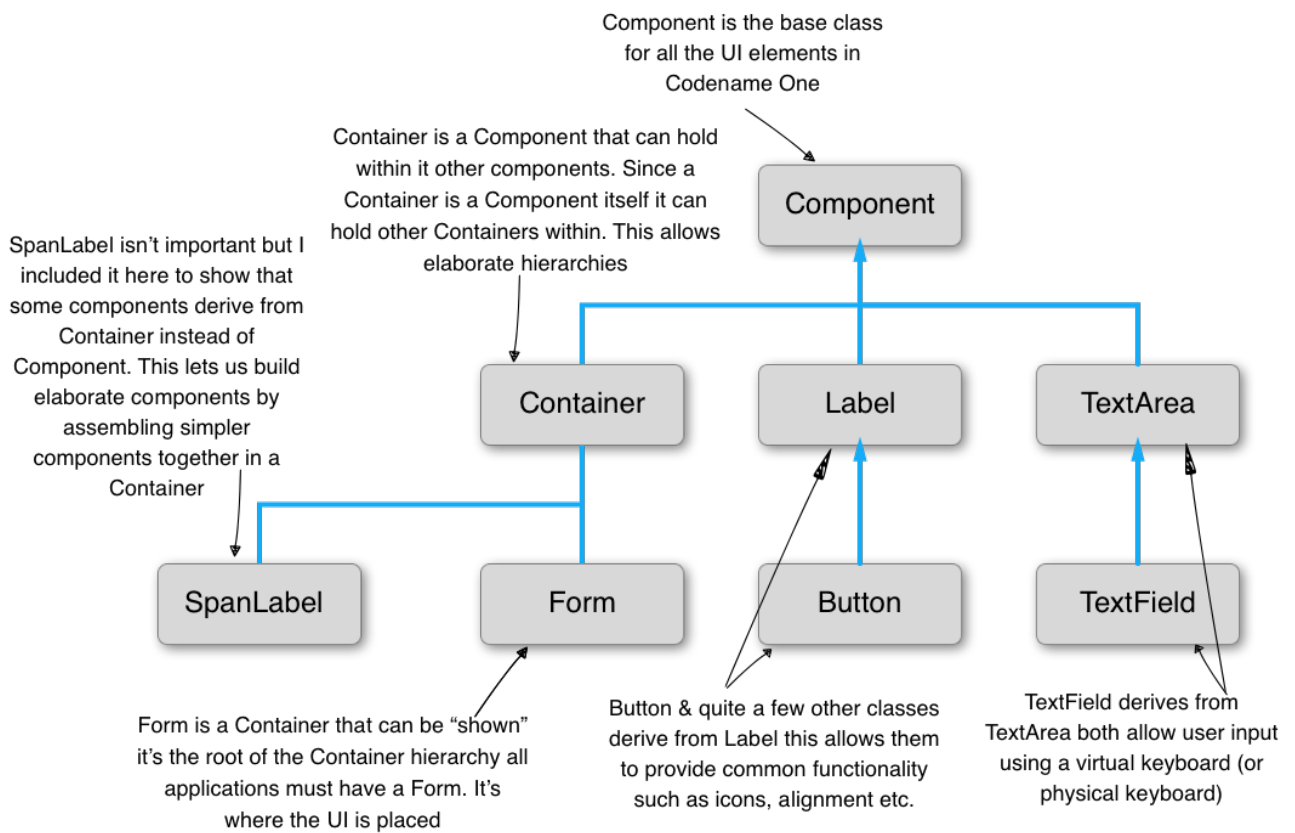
Component is the base class for all the UI elements in Codename One

Container is a Component that can hold within it other components. Since a Container is a Component itself it can hold other Containers within. This allows elaborate hierarchies

SpanLabel isn't important but I included it here to show that some components derive from Container instead of Component. This lets us build elaborate components by assembling simpler components together in a Container

Component

Container

Label

TextArea

SpanLabel

Form

Button

TextField

Form is a Container that can be "shown" it's the root of the Container hierarchy all applications must have a Form. It's where the UI is placed

Button & quite a few other classes derive from Label this allows them to provide common functionality such as icons, alignment etc.

TextField derives from TextArea both allow user input using a virtual keyboard (or physical keyboard)